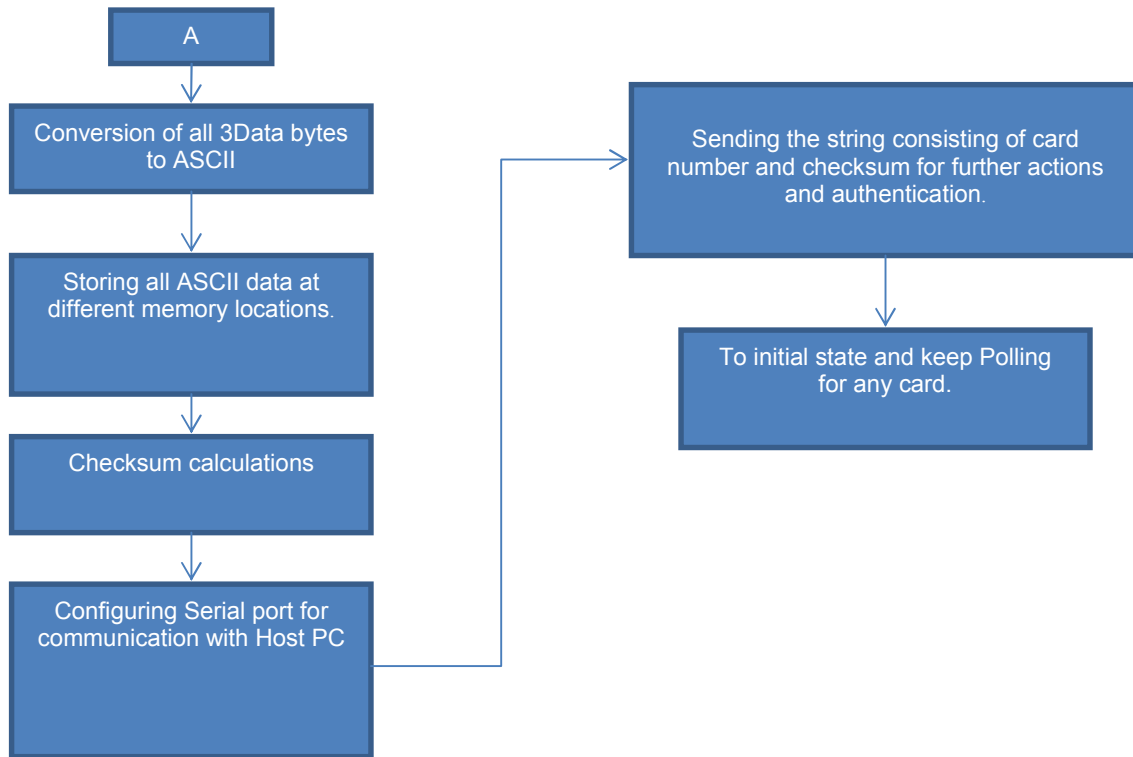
A

Conversion of all 3Data bytes to ASCII

Storing all ASCII data at different memory locations.

Checksum calculations

Configuring Serial port for communication with Host PC

Sending the string consisting of card number and checksum for further actions and authentication.

To initial state and keep Polling for any card.